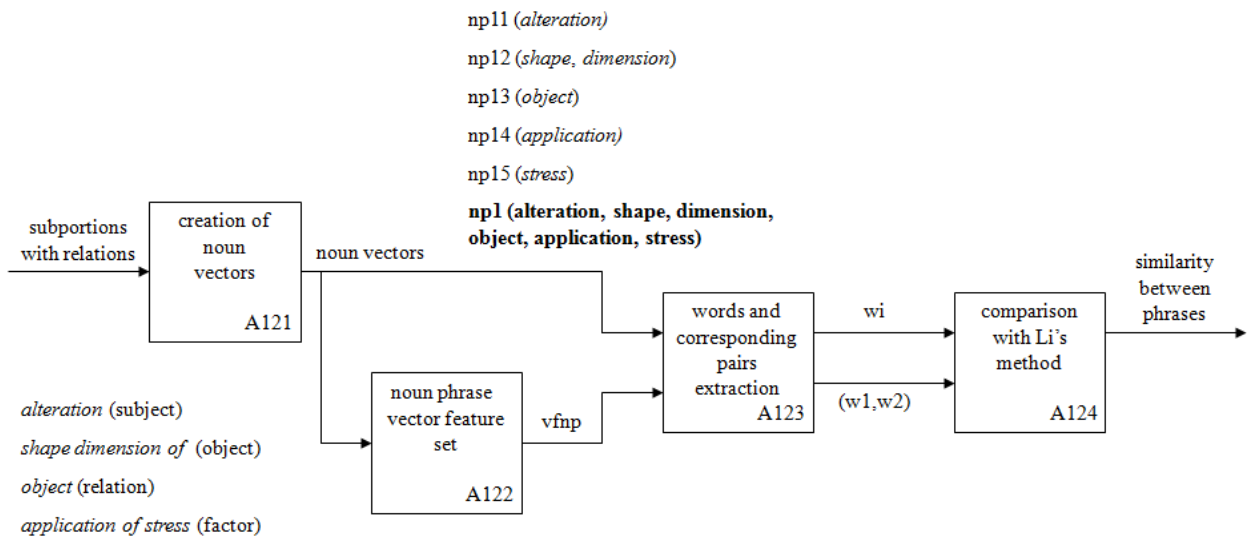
np11 (alteration)

np12 (shape, dimension)

np13 (object)

np14 (application)

np15 (stress)

np1 (alteration, shape, dimension, object, application, stress)

subportions with relations

creation of noun vectors

A121

noun vectors

noun phrase vector feature set

A122

vfnp

words and corresponding pairs extraction

A123

wi

(w1,w2)

comparison with Li's method

A124

similarity between phrases

alteration (subject)

shape dimension of (object)

object (relation)

application of stress (factor)